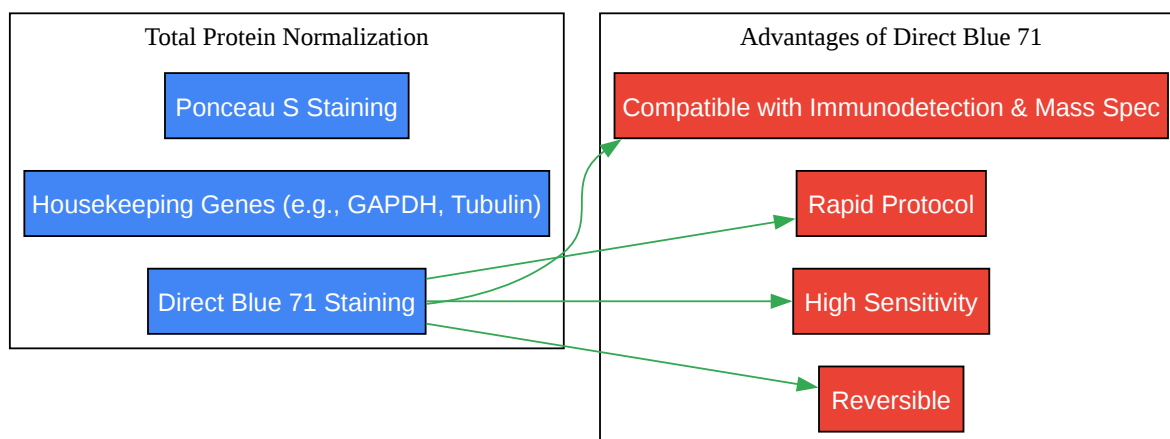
Total Protein Normalization

Ponceau S Staining

Housekeeping Genes (e.g., GAPDH, Tubulin)

Direct Blue 71 Staining

Advantages of Direct Blue 71

Compatible with Immunodetection & Mass Spec

Rapid Protocol

High Sensitivity

Reversible